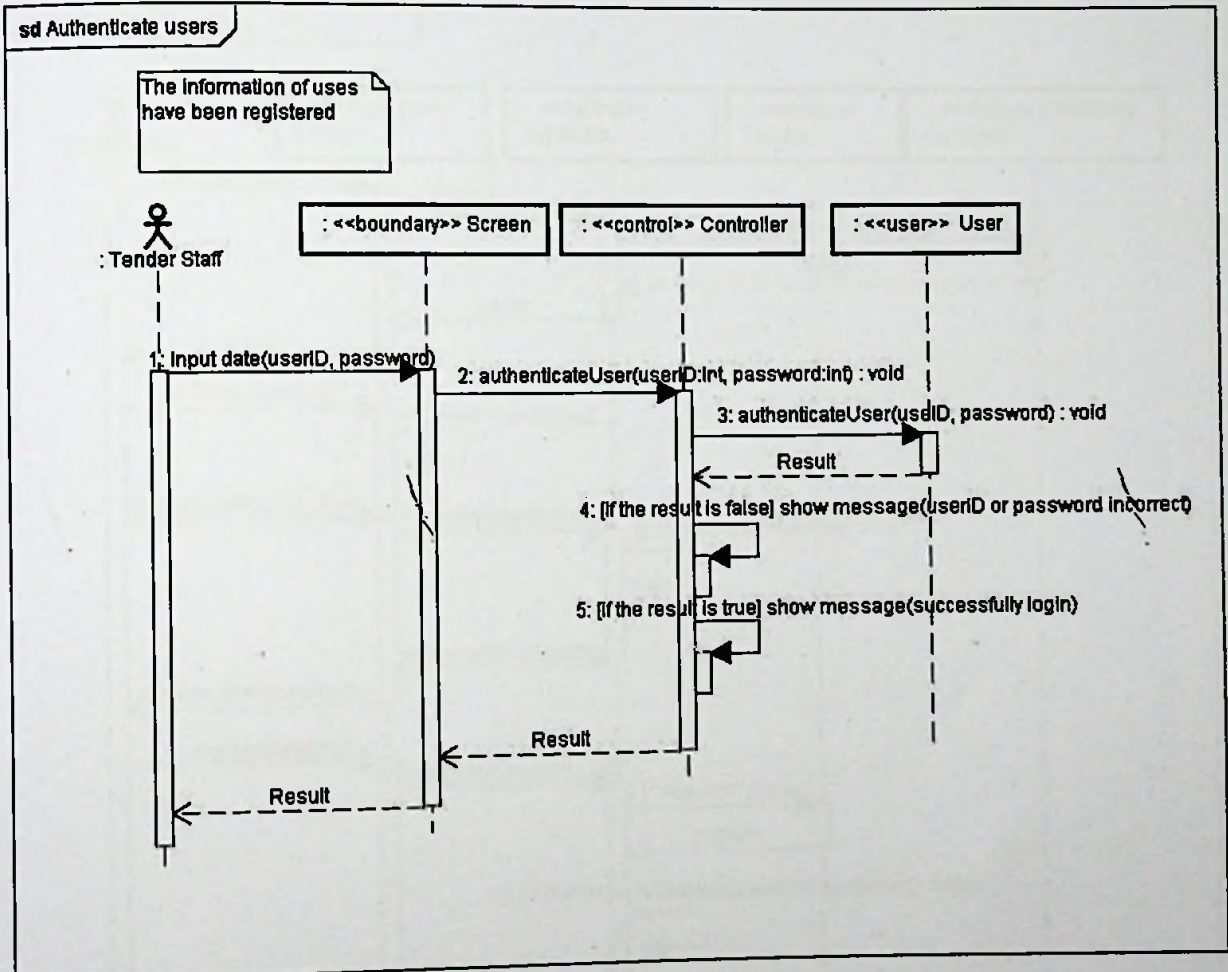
sd Authenticate users

The information of uses have been registered

: Tender Staff

: <<boundary>> Screen

: <<control>> Controller

: <<user>> User

1: Input date(userID, password)

2: authenticateUser(userID:int, password:int) : void

3: authenticateUser(uselD, password) : void

Result

4: [if the result is false] show message(userID or password incorrect)

5: [if the result is true] show message(successfully login)

Result

Result